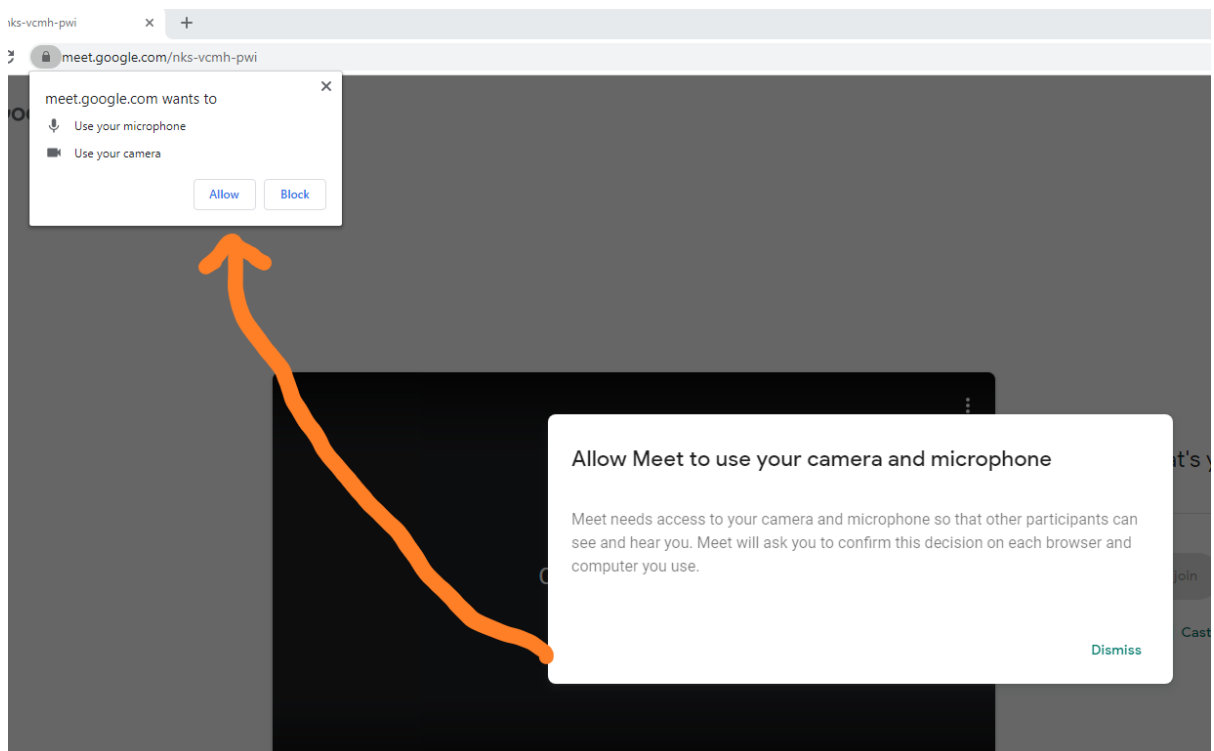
nks-vcmh-pwi ×
+

meet.google.com/nks-vcmh-pwi

meet.google.com wants to
Use your microphone
Use your camera
Allow
Block

Allow Meet to use your camera and microphone

Meet needs access to your camera and microphone so that other participants can see and hear you. Meet will ask you to confirm this decision on each browser and computer you use.

Dismiss

at's y
Join
Cast